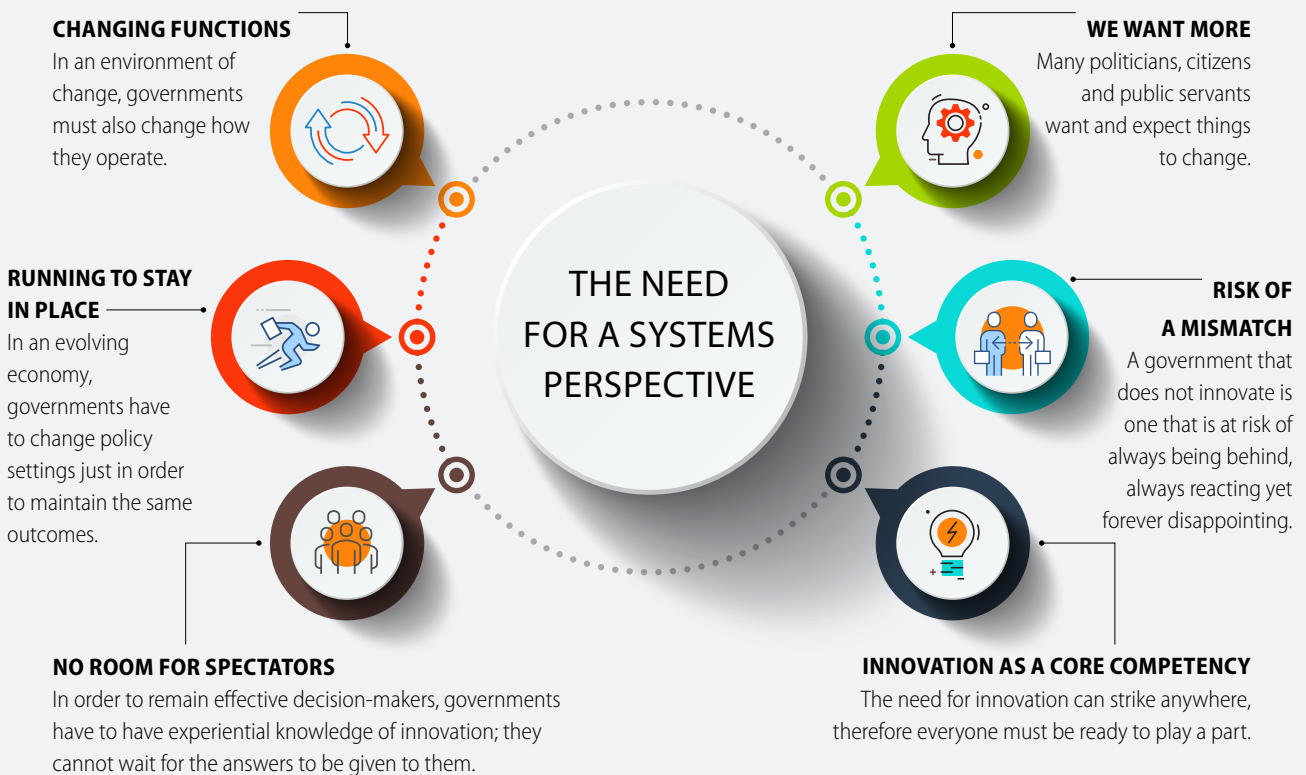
CHANGING FUNCTIONS
In an environment of change, governments must also change how they operate.

RUNNING TO STAY IN PLACE
In an evolving economy, governments have to change policy settings just in order to maintain the same outcomes.

NO ROOM FOR SPECTATORS
In order to remain effective decision-makers, governments have to have experiential knowledge of innovation; they cannot wait for the answers to be given to them.

THE NEED FOR A SYSTEMS PERSPECTIVE

WE WANT MORE
Many politicians, citizens and public servants want and expect things to change.

RISK OF A MISMATCH
A government that does not innovate is one that is at risk of always being behind, always reacting yet forever disappointing.

INNOVATION AS A CORE COMPETENCY
The need for innovation can strike anywhere, therefore everyone must be ready to play a part.